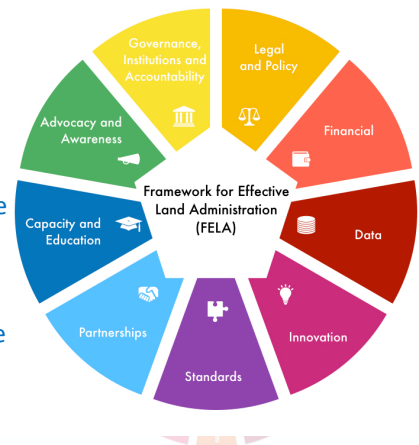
Framework for Effective Land Administration (FELA)

Governance, Institutions and Accountability

Legal and Policy

Financial

Data

Innovation

Standards

Partnerships

Capacity and Education

Advocacy and Awareness